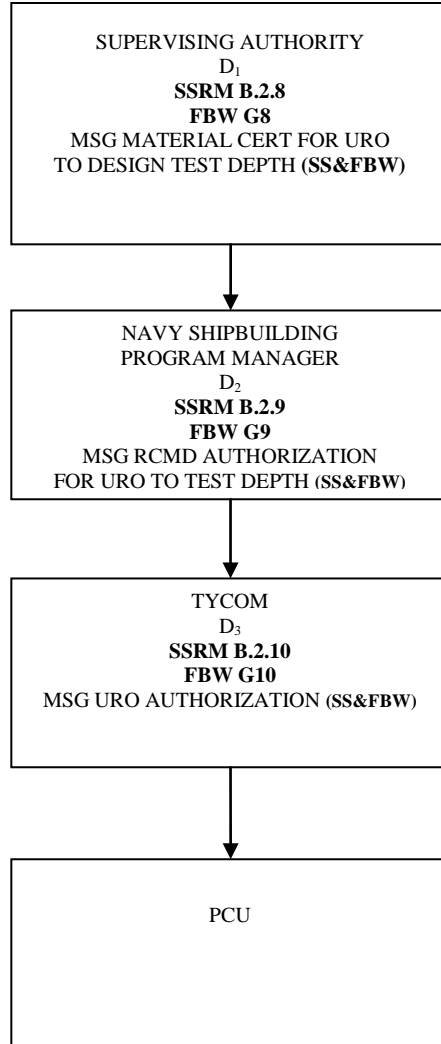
SUPERVISING AUTHORITY
$D_1$
**SSRM B.2.8**
**FBW G8**
MSG MATERIAL CERT FOR URO TO DESIGN TEST DEPTH **(SS&FBW)**

NAVY SHIPBUILDING PROGRAM MANAGER
$D_2$
**SSRM B.2.9**
**FBW G9**
MSG RCMD AUTHORIZATION FOR URO TO TEST DEPTH **(SS&FBW)**

TYCOM
$D_3$
**SSRM B.2.10**
**FBW G10**
MSG URO AUTHORIZATION **(SS&FBW)**

PCU